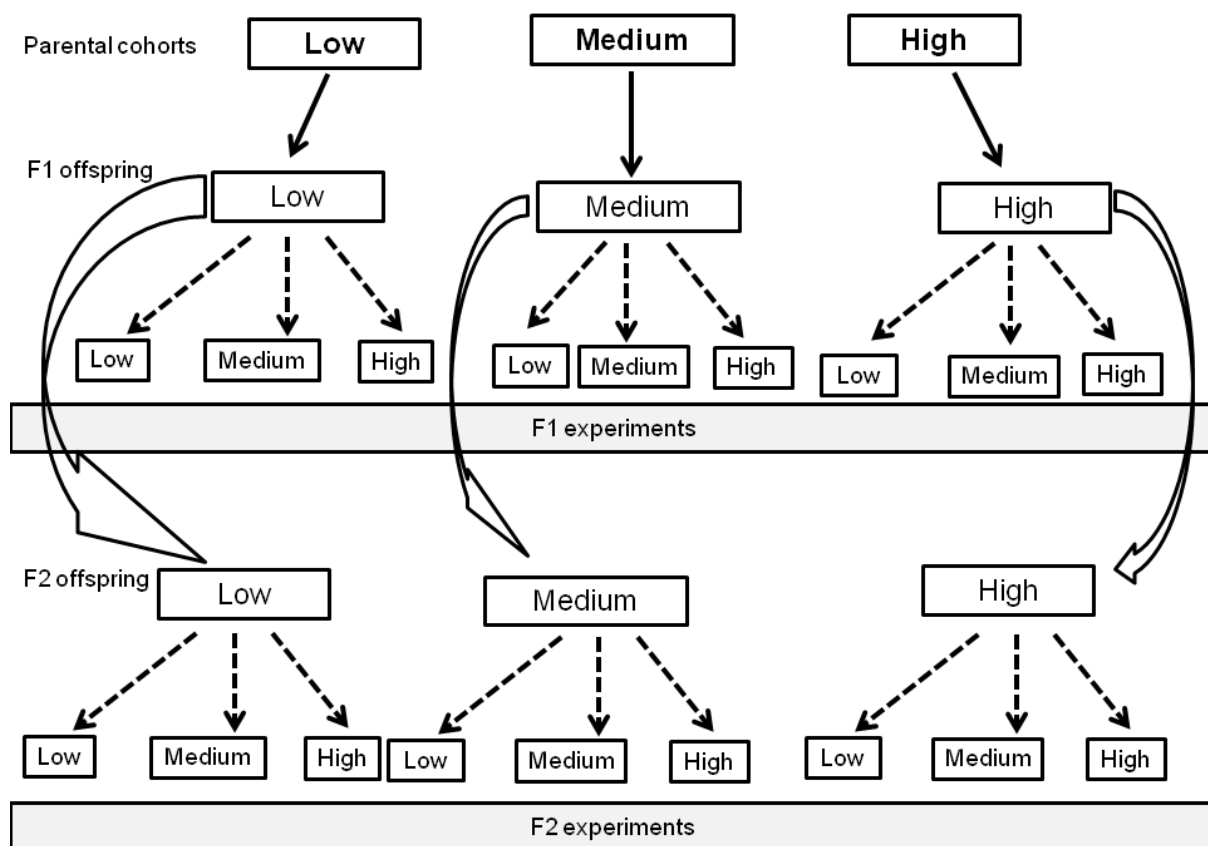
Parental cohorts
Low
Medium
High

F1 offspring
Low
Medium
High

Low
Medium
High
Low
Medium
High
Low
Medium
High

F1 experiments

F2 offspring
Low
Medium
High

Low
Medium
High
Low
Medium
High
Low
Medium
High

F2 experiments